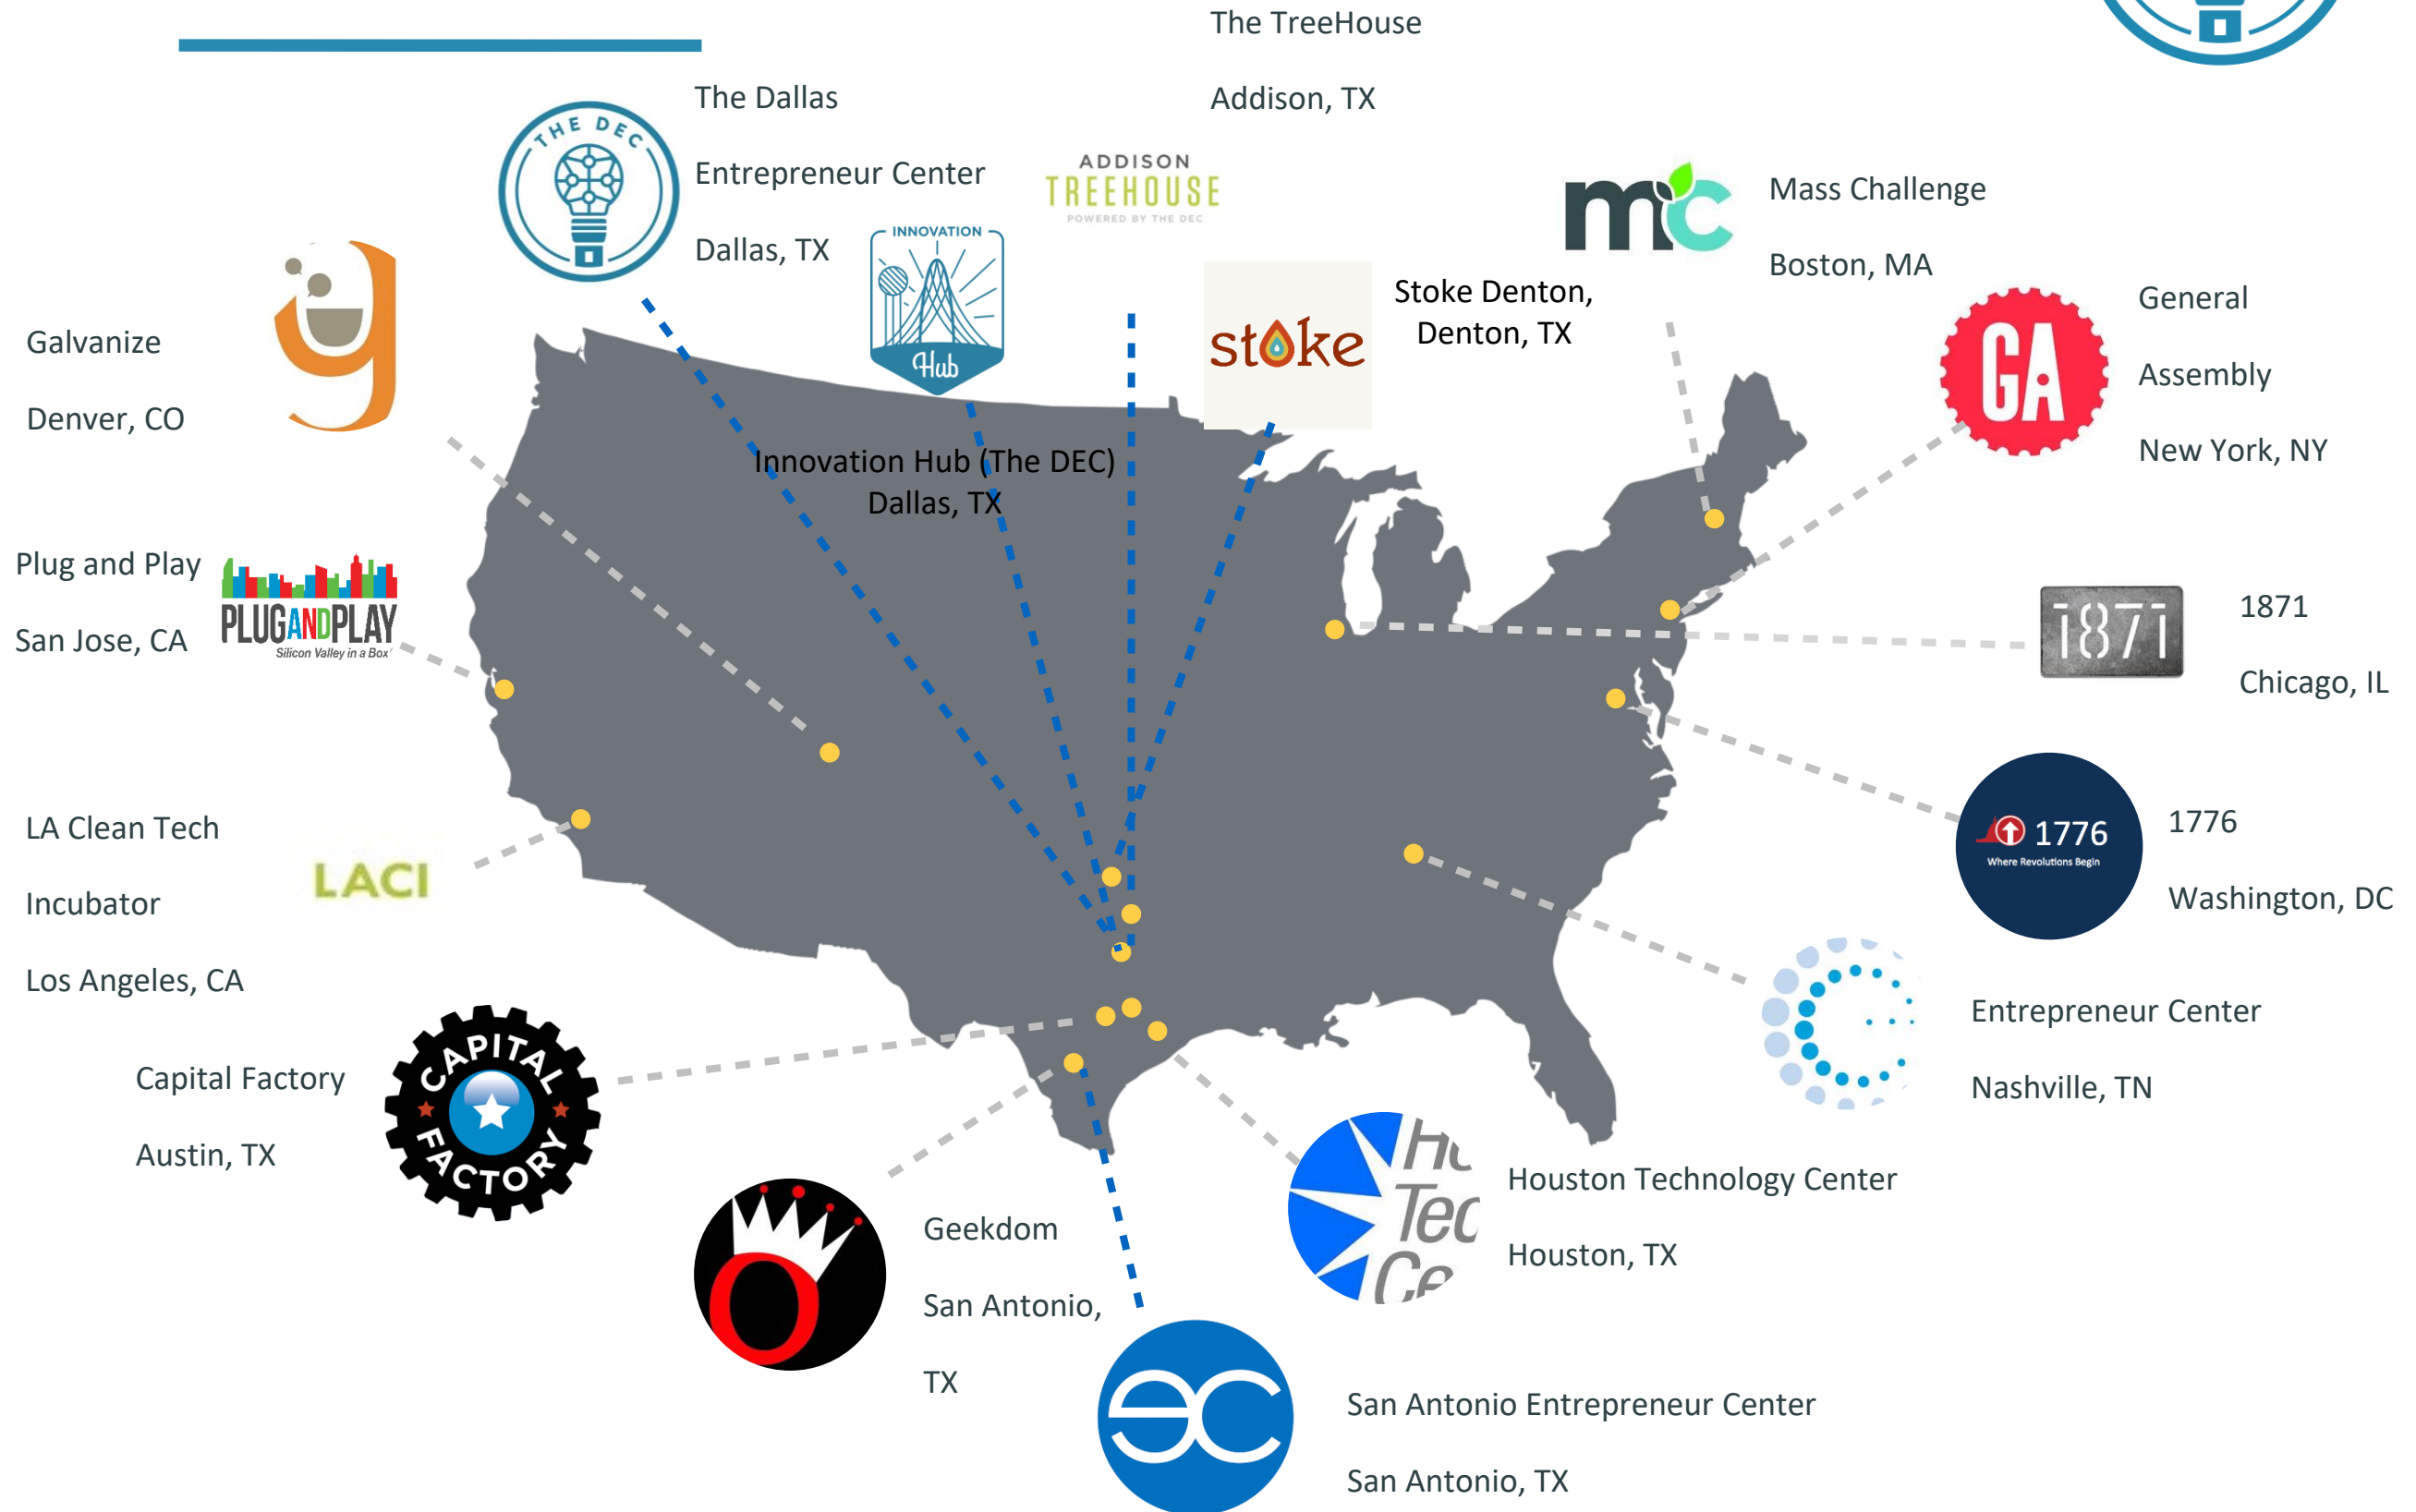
The TreeHouse

Addison, TX

THE DEC

The Dallas

Entrepreneur Center

Dallas, TX

ADDISON TREEHOUSE POWERED BY THE DEC

INNOVATION Hub

Mass Challenge

Boston, MA

Stoke Denton, Denton, TX

stoke

General

Assembly

New York, NY

GA

Galvanize

Denver, CO

Innovation Hub (The DEC) Dallas, TX

Plug and Play

San Jose, CA

PLUGANDPLAY Silicon Valley in a Box

1871

1871

Chicago, IL

1776 Where Revolutions Begin

1776

Washington, DC

LA Clean Tech

Incubator

Los Angeles, CA

LACI

Entrepreneur Center

Nashville, TN

Capital Factory

Austin, TX

CAPITAL FACTORY

Houston Technology Center

Houston, TX

Geekdom

San Antonio,

TX

San Antonio Entrepreneur Center

San Antonio, TX